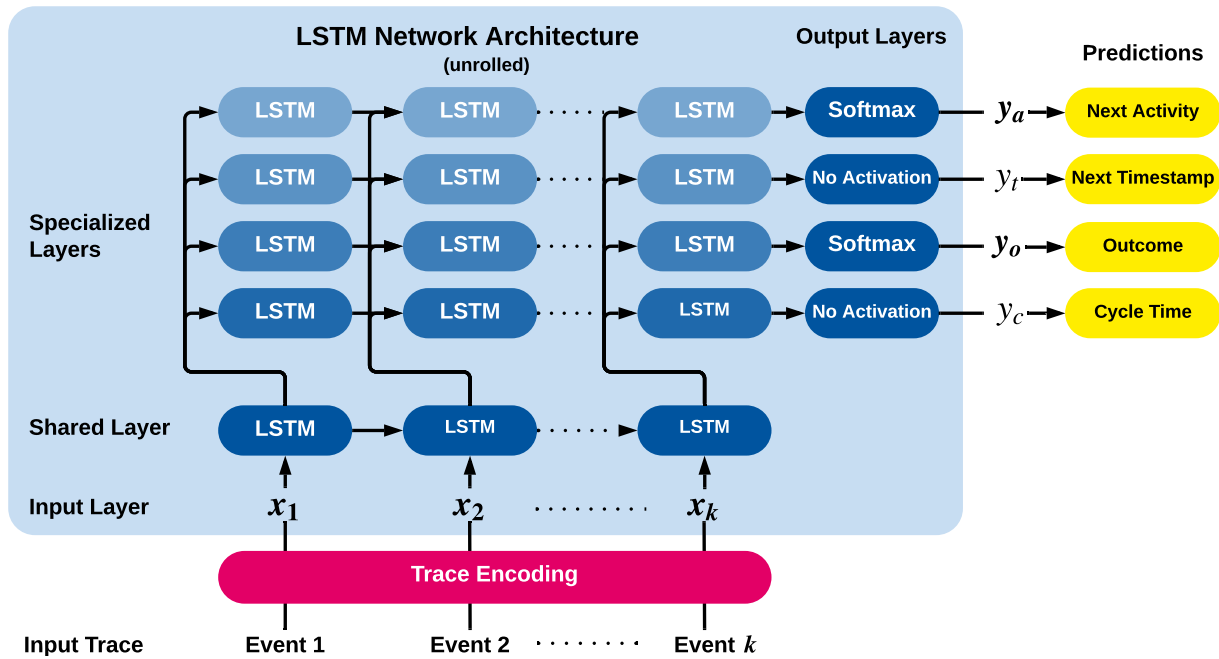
LSTM Network Architecture
(unrolled)

Output Layers

Predictions

Specialized Layers

LSTM LSTM ...... LSTM Softmax $y_a$ Next Activity

LSTM LSTM ...... LSTM No Activation $y_t$ Next Timestamp

LSTM LSTM ...... LSTM Softmax $y_o$ Outcome

LSTM LSTM ...... LSTM No Activation $y_c$ Cycle Time

Shared Layer

LSTM LSTM ...... LSTM

Input Layer

$x_1$ $x_2$ ........ $x_k$

Trace Encoding

Input Trace

Event 1 Event 2 ........ Event $k$